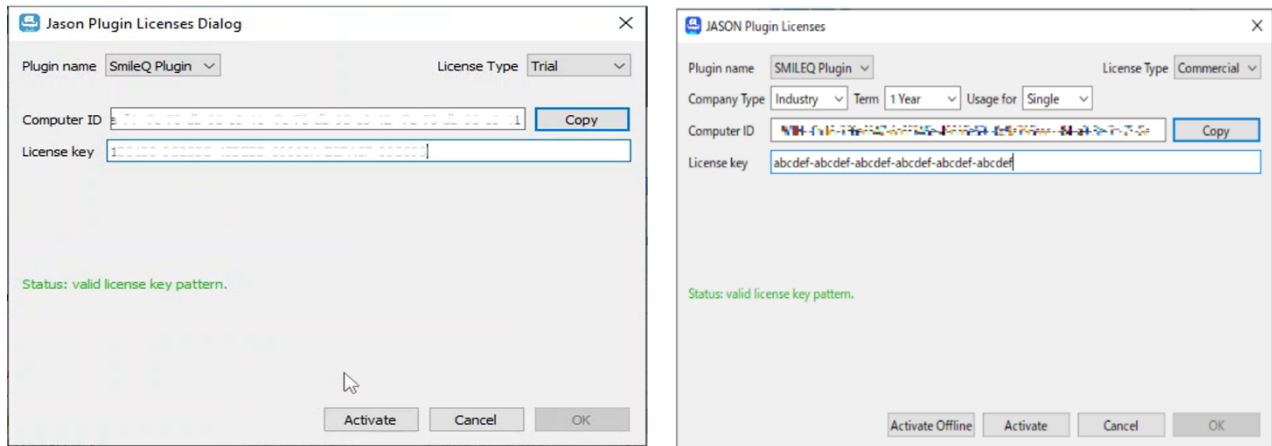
Jason Plugin Licenses Dialog

Plugin name SmileQ Plugin

License Type Trial

Computer ID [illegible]

Copy

License key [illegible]

Status: valid license key pattern.

Activate Cancel OK

JASON Plugin Licenses

Plugin name SMILEQ Plugin

License Type Commercial

Company Type Industry Term 1 Year Usage for Single

Computer ID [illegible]

Copy

License key abcdef-abcdef-abcdef-abcdef-abcdef-abcdef

Status: valid license key pattern.

Activate Offline Activate Cancel OK